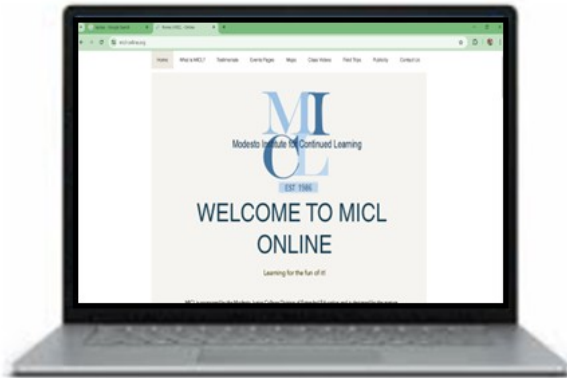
Home What is MICL? Testimonials Events Pages Maps Class Videos Field Trips Publicity Contact Us

MICL

Modesto Institute for Continued Learning

EST. 1986

WELCOME TO MICL ONLINE

Learning for the fun of it!

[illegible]